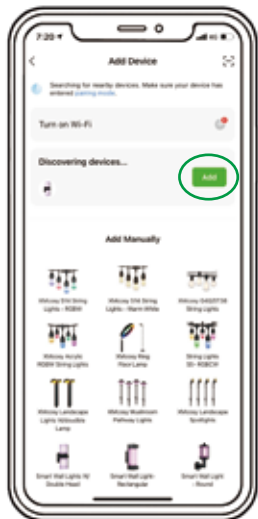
7:20

Add Device

Searching for nearby devices. Make sure your device has entered pairing mode.

Turn on Wi-Fi

Discovering devices...

Add

Add Manually

Willcasy S14 String Lights - RGBW

Willcasy S14 String Lights - Warm White

Willcasy G40/ST38 String Lights

Willcasy Acrylic RGBW String Lights

Willcasy Ring Floor Lamp

String Lights S5 - RGBCW

Willcasy Landscape Lights (Adjustable Lamp)

Willcasy Mushroom Pathway Lights

Willcasy Landscape Spotlights

Smart Wall Light- W/ Double Head

Smart Wall Light- Rectangular

Smart Wall Light - Round